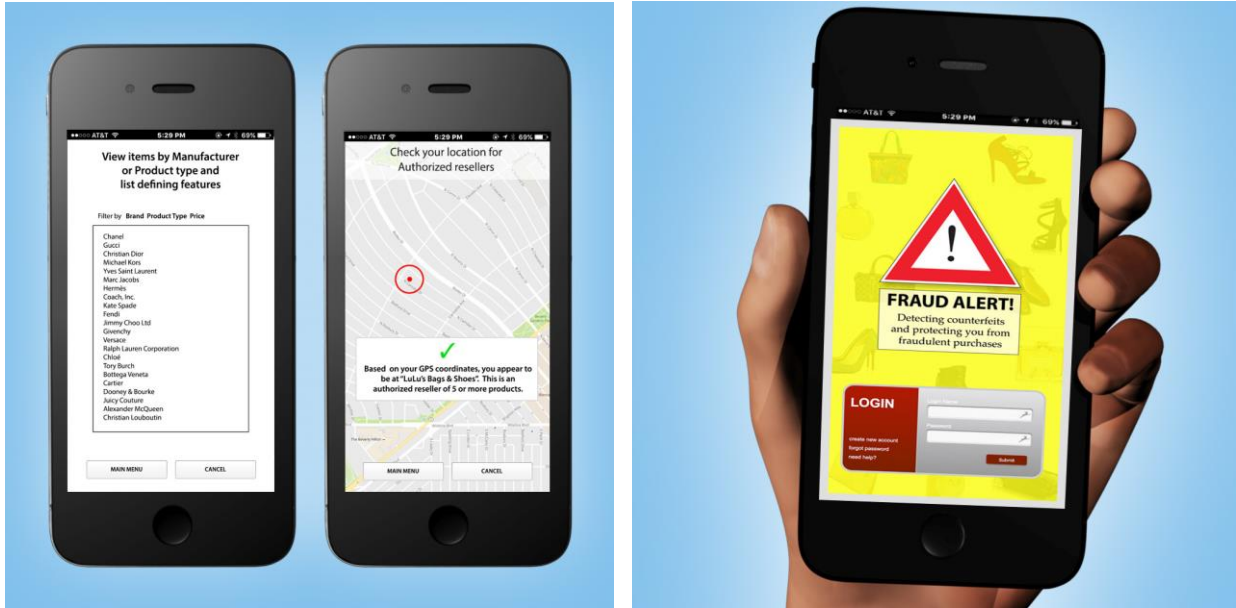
●●○○○ AT&T 5:29 PM 69%

View items by Manufacturer or Product type and list defining features

Filter by Brand Product Type Price

Chanel
Gucci
Christian Dior
Michael Kors
Yves Saint Laurent
Marc Jacobs
Hermès
Coach, Inc.
Kate Spade
Fendi
Jimmy Choo Ltd
Givenchy
Versace
Ralph Lauren Corporation
Chloé
Tory Burch
Bottega Veneta
Cartier
Dooney & Bourke
Juicy Couture
Alexander McQueen
Christian Louboutin

MAIN MENU CANCEL

●●○○○ AT&T 5:29 PM 69%

Check your location for Authorized resellers

✓
Based on your GPS coordinates, you appear to be at "LuLu's Bags & Shoes". This is an authorized reseller of 5 or more products.

MAIN MENU CANCEL

●●○○○ AT&T 5:29 PM 69%

!

FRAUD ALERT!
Detecting counterfeits and protecting you from fraudulent purchases

LOGIN
create new account
forgot password
need help?
User Name
Password
Submit